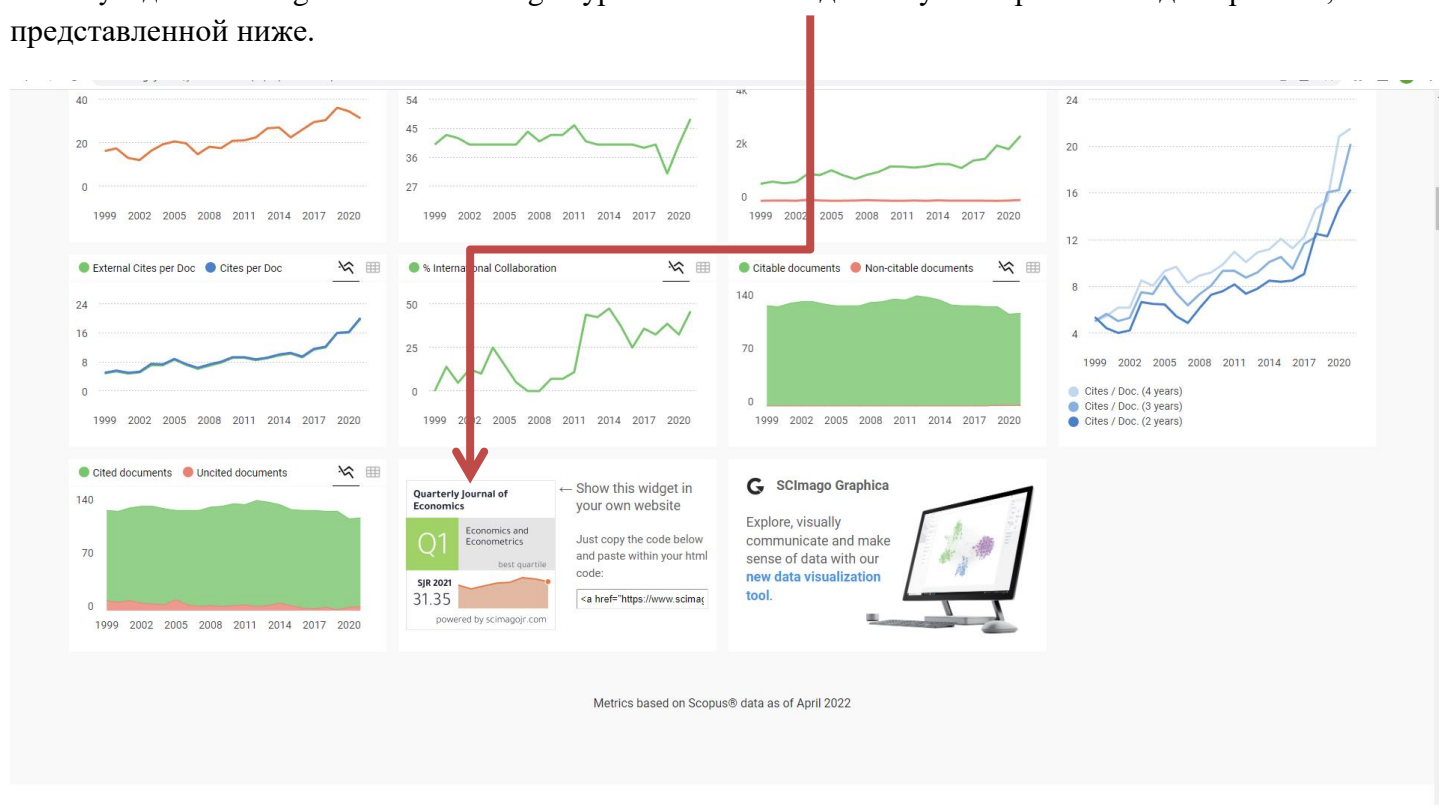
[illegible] представленной ниже.

40
20
0
1999 2002 2005 2008 2011 2014 2017 2020

54
45
36
27
1999 2002 2005 2008 2011 2014 2017 2020

4k
2k
0
1999 2002 2005 2008 2011 2014 2017 2020

24
20
16
12
8
4
1999 2002 2005 2008 2011 2014 2017 2020
Cites / Doc. (4 years)
Cites / Doc. (3 years)
Cites / Doc. (2 years)

External Cites per Doc Cites per Doc
24
16
8
0
1999 2002 2005 2008 2011 2014 2017 2020

% International Collaboration
50
25
0
1999 2002 2005 2008 2011 2014 2017 2020

Citable documents Non-citable documents
140
70
0
1999 2002 2005 2008 2011 2014 2017 2020

Cited documents Uncited documents
140
70
0
1999 2002 2005 2008 2011 2014 2017 2020

Quarterly Journal of Economics
Q1
Economics and Econometrics
best quartile
SJR 2021
31.35
powered by scimagojr.com

← Show this widget in your own website

Just copy the code below and paste within your html code:

<a href="https://www.scimag

SCImago Graphica

Explore, visually communicate and make sense of data with our new data visualization tool.

Metrics based on Scopus® data as of April 2022